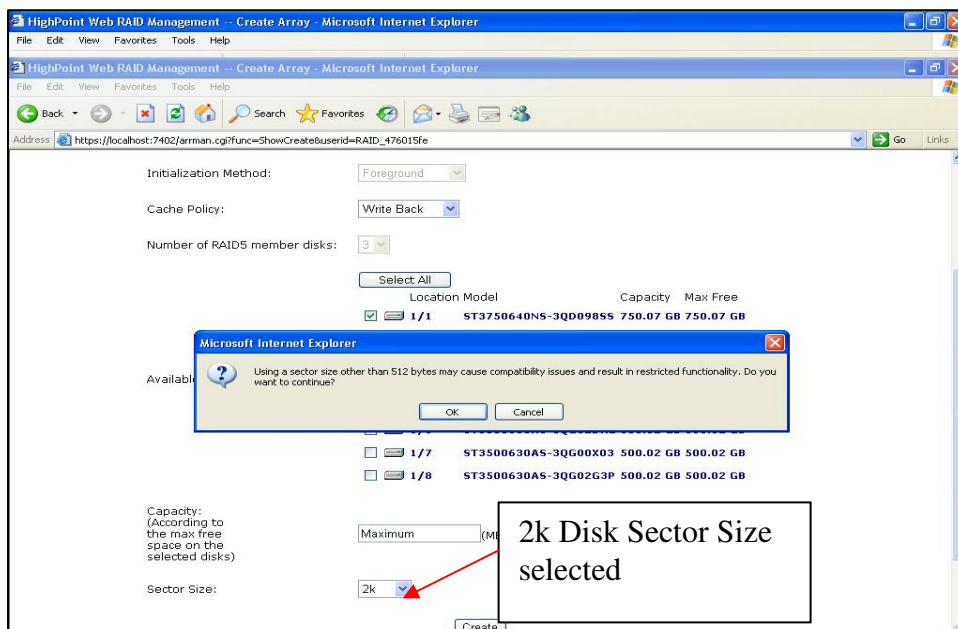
HighPoint Web RAID Management -- Create Array - Microsoft Internet Explorer
File Edit View Favorites Tools Help
HighPoint Web RAID Management -- Create Array - Microsoft Internet Explorer
File Edit View Favorites Tools Help
Back Search Favorites
Address https://localhost:7402/arrman.cgi?func=ShowCreate&userid=RAID_476015fe Go Links

Initialization Method: Foreground

Cache Policy: Write Back

Number of RAID5 member disks: 3

Select All
Location Model Capacity Max Free
1/1 ST3750640NS-3QD098SS 750.07 GB 750.07 GB

Microsoft Internet Explorer
Using a sector size other than 512 bytes may cause compatibility issues and result in restricted functionality. Do you want to continue?
OK Cancel

Availabl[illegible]

1/7 ST3500630AS-3QG00X03 500.02 GB 500.02 GB
1/8 ST3500630AS-3QG02G3P 500.02 GB 500.02 GB

Capacity: (According to the max free space on the selected disks) Maximum (M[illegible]

Sector Size: 2k

2k Disk Sector Size selected

Create